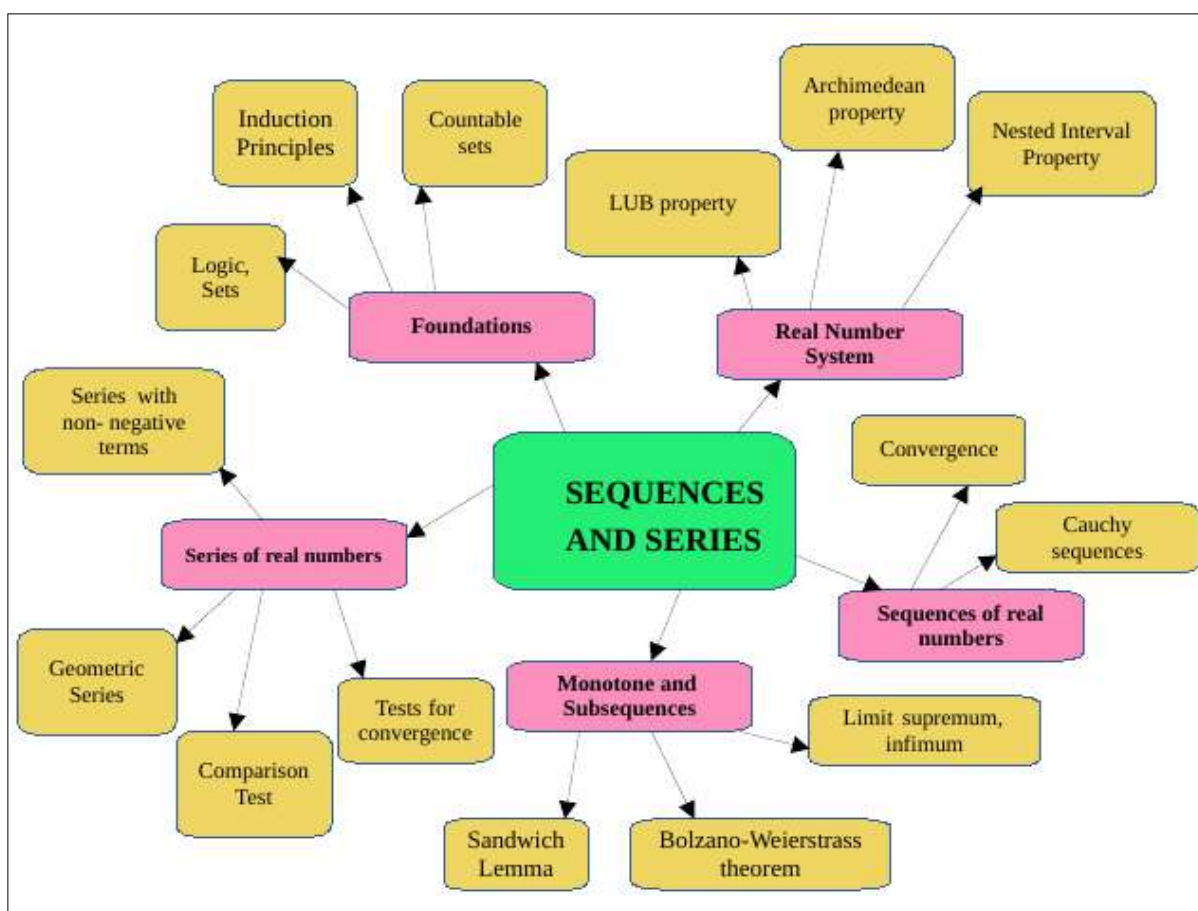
SEQUENCES AND SERIES

Foundations

Induction Principles

Countable sets

Logic, Sets

Real Number System

LUB property

Archimedean property

Nested Interval Property

Series of real numbers

Series with non- negative terms

Geometric Series

Comparison Test

Tests for convergence

Sequences of real numbers

Convergence

Cauchy sequences

Monotone and Subsequences

Limit supremum, infimum

Sandwich Lemma

Bolzano-Weierstrass theorem